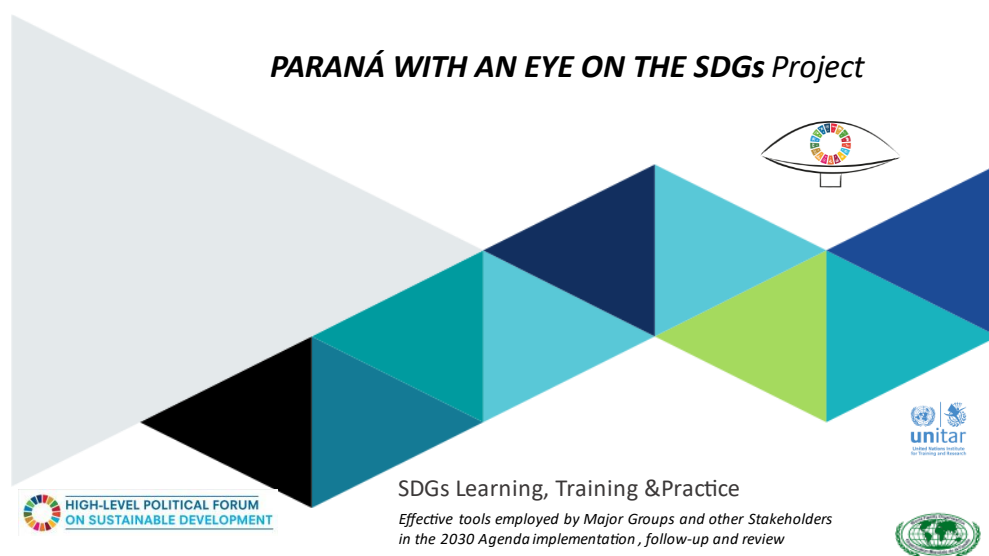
PARANÁ WITH AN EYE ON THE SDGs Project

unitar
United Nations Institute for Training and Research

HIGH-LEVEL POLITICAL FORUM ON SUSTAINABLE DEVELOPMENT

SDGs Learning, Training &Practice

Effective tools employed by Major Groups and other Stakeholders in the 2030 Agenda implementation , follow-up and review